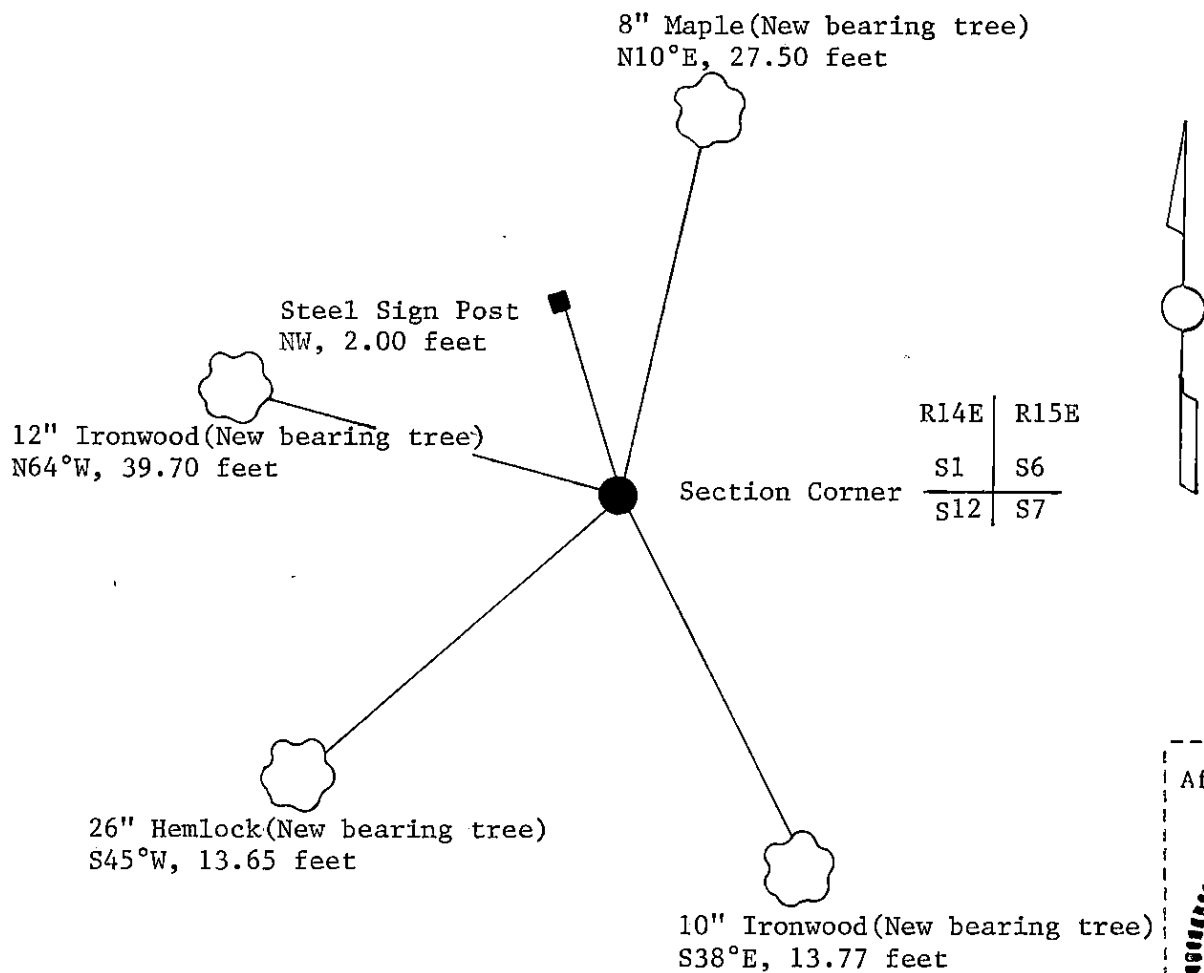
8" Maple(New bearing tree)
N10°E, 27.50 feet

Steel Sign Post
NW, 2.00 feet

12" Ironwood(New bearing tree)
N64°W, 39.70 feet

Section Corner

| R14E | R15E |
|---|---|
| S1 | S6 |
| S12 | S7 |

26" Hemlock(New bearing tree)
S45°W, 13.65 feet

10" Ironwood(New bearing tree)
S38°E, 13.77 feet

Af